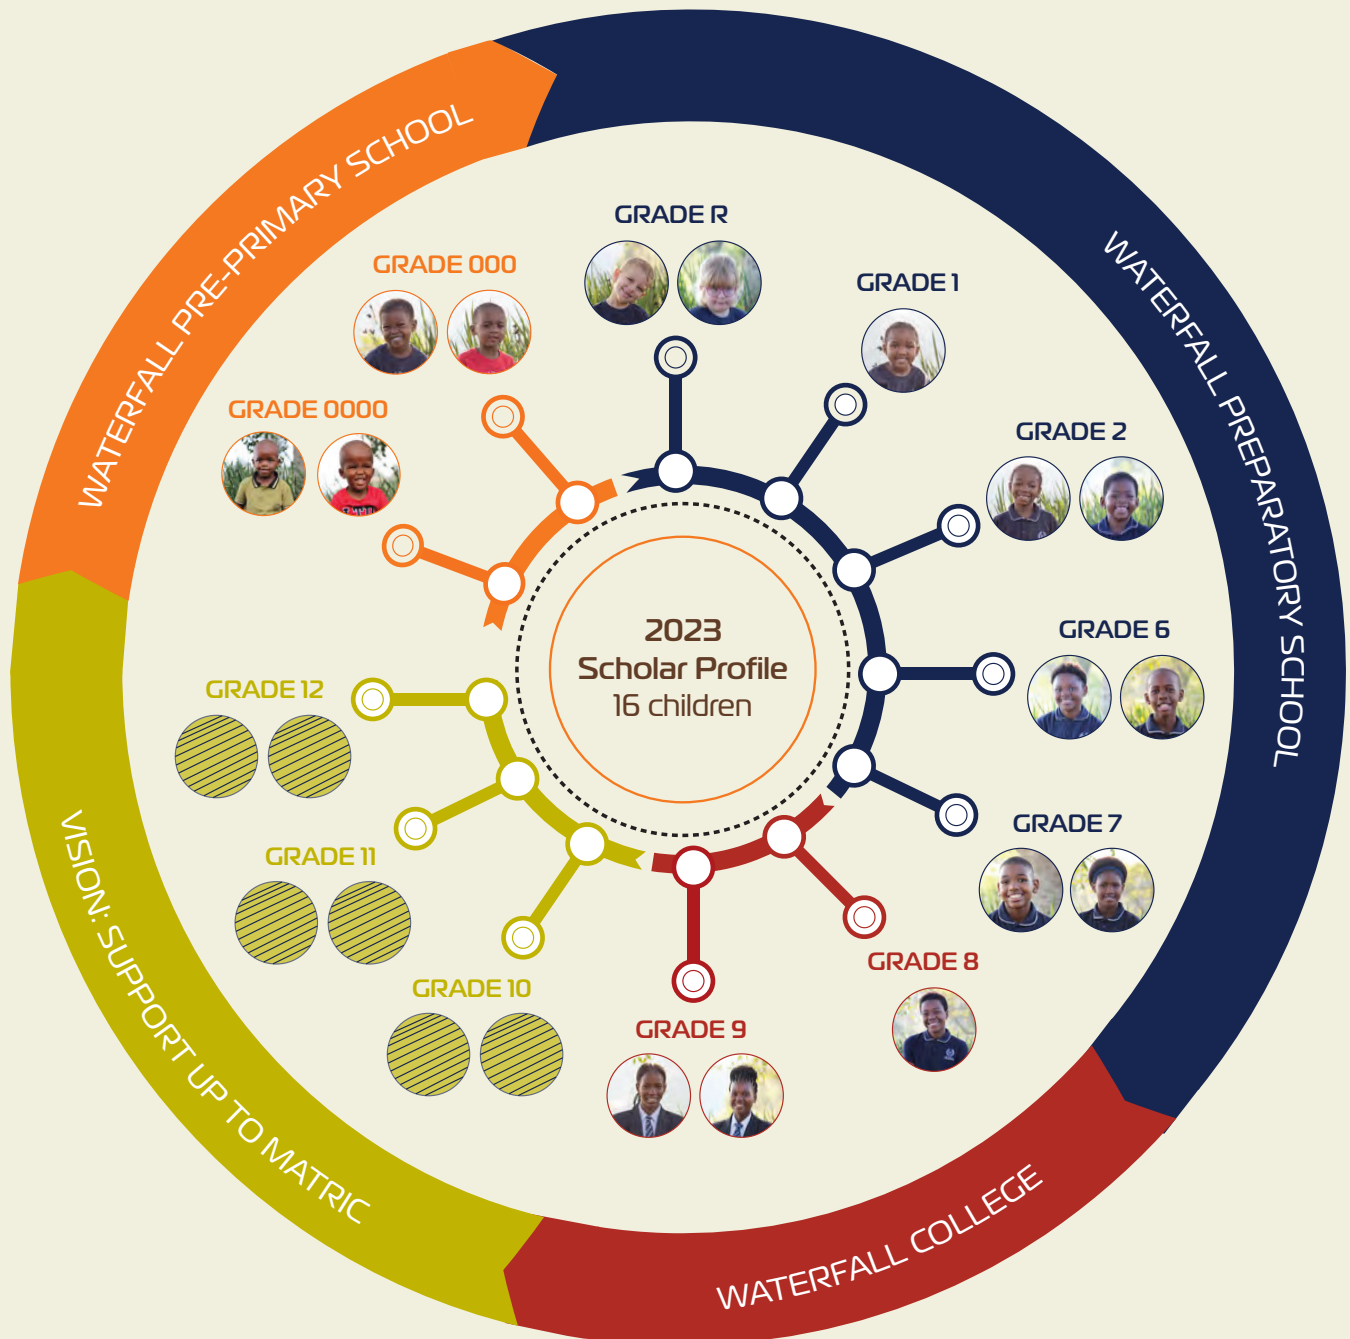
WATERFALL PRE-PRIMARY SCHOOL

WATERFALL PREPARATORY SCHOOL

WATERFALL COLLEGE

VISION: SUPPORT UP TO MATRIC

GRADE 000

GRADE 0000

GRADE R

GRADE 1

GRADE 2

GRADE 6

GRADE 7

GRADE 8

GRADE 9

GRADE 10

GRADE 11

GRADE 12

2023
Scholar Profile
16 children